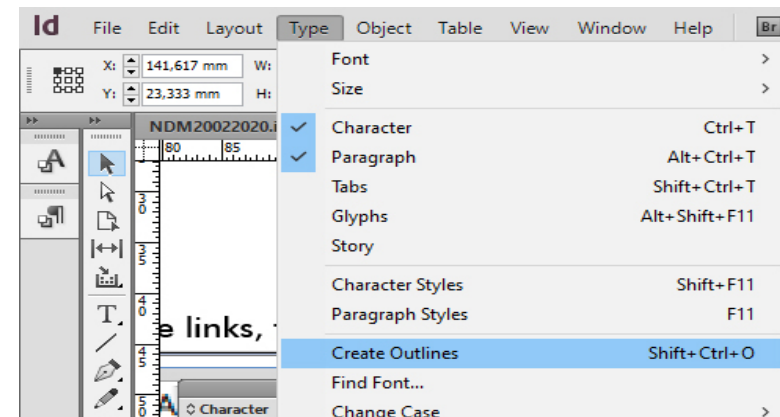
Id File Edit Layout Type Object Table View Window Help Br

X: 141,617 mm W:
Y: 23,333 mm H:

NDM20022020.i

80 85

e links,

Character

Font >
Size >
Character Ctrl+T
Paragraph Alt+Ctrl+T
Tabs Shift+Ctrl+T
Glyphs Alt+Shift+F11
Story
Character Styles Shift+F11
Paragraph Styles F11
Create Outlines Shift+Ctrl+O
Find Font...
Change Case >